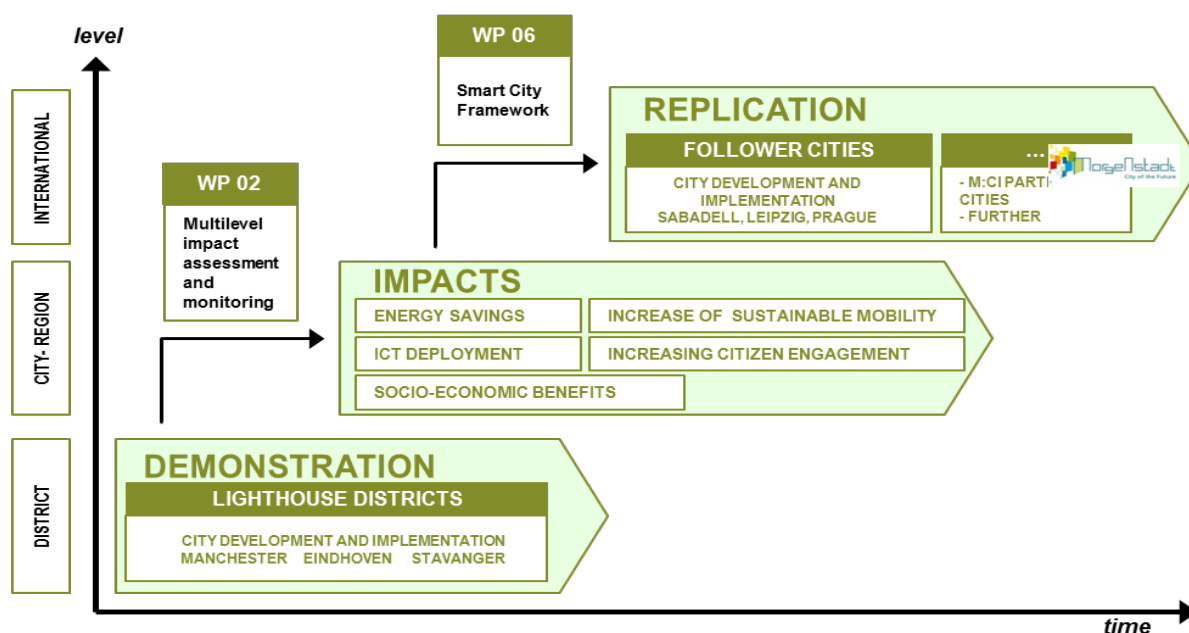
level

INTERNATIONAL

CITY- REGION

DISTRICT

WP 06

Smart City Framework

REPLICATION

FOLLOWER CITIES

CITY DEVELOPMENT AND IMPLEMENTATION SABADELL, LEIPZIG, PRAGUE

...

- M:CI PARTI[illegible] CITIES
- FURTHER

MorgenStadt City of the Future

WP 02

Multilevel impact assessment and monitoring

IMPACTS

ENERGY SAVINGS

INCREASE OF SUSTAINABLE MOBILITY

ICT DEPLOYMENT

INCREASING CITIZEN ENGAGEMENT

SOCIO-ECONOMIC BENEFITS

DEMONSTRATION

LIGHTHOUSE DISTRICTS

CITY DEVELOPMENT AND IMPLEMENTATION
MANCHESTER EINDHOVEN STAVANGER

time